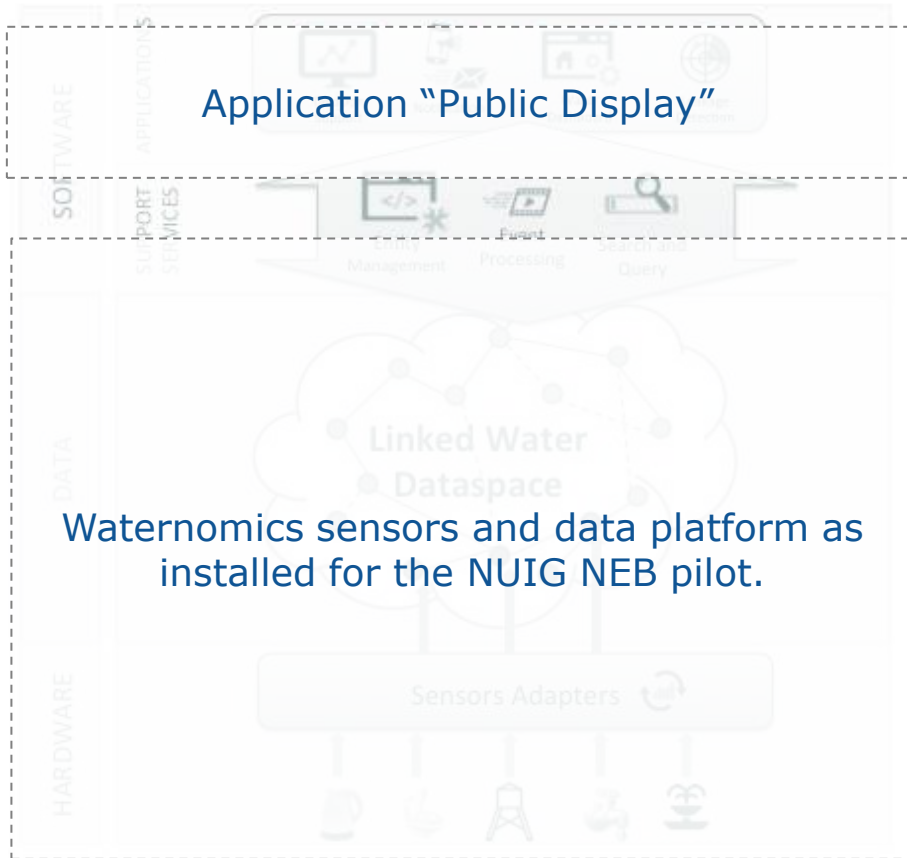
SOFTWARE
APPLICATIONS

Application “Public Display”

SUPPORT SERVICES

Data Management

Event Processing

Search and Query

DATA

Linked Water Dataspace

Waternomics sensors and data platform as installed for the NUIG NEB pilot.

HARDWARE

Sensors Adapters